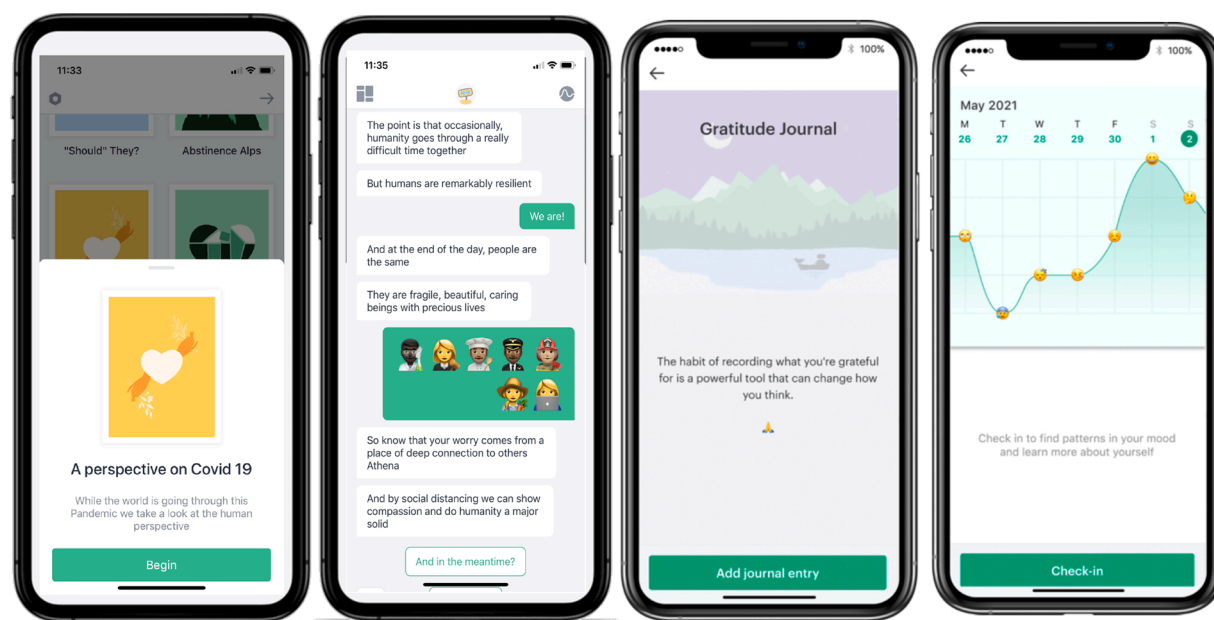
11:33

"Should" They?

Abstinence Alps

A perspective on Covid 19

While the world is going through this Pandemic we take a look at the human perspective

Begin

11:35

The point is that occasionally, humanity goes through a really difficult time together

But humans are remarkably resilient

We are!

And at the end of the day, people are the same

They are fragile, beautiful, caring beings with precious lives

👨🏿‍🔬👩‍⚕️👨🏽‍🍳👨🏿‍✈️👩‍🚒👩‍🌾👩‍💻

So know that your worry comes from a place of deep connection to others Athena

And by social distancing we can show compassion and do humanity a major solid

And in the meantime?

100%

Gratitude Journal

The habit of recording what you're grateful for is a powerful tool that can change how you think.

🙏

Add journal entry

100%

May 2021

| M | T | W | T | F | S | S |
|---|---|---|---|---|---|---|
| 26 | 27 | 28 | 29 | 30 | 1 | 2 |

Check in to find patterns in your mood and learn more about yourself

Check-in